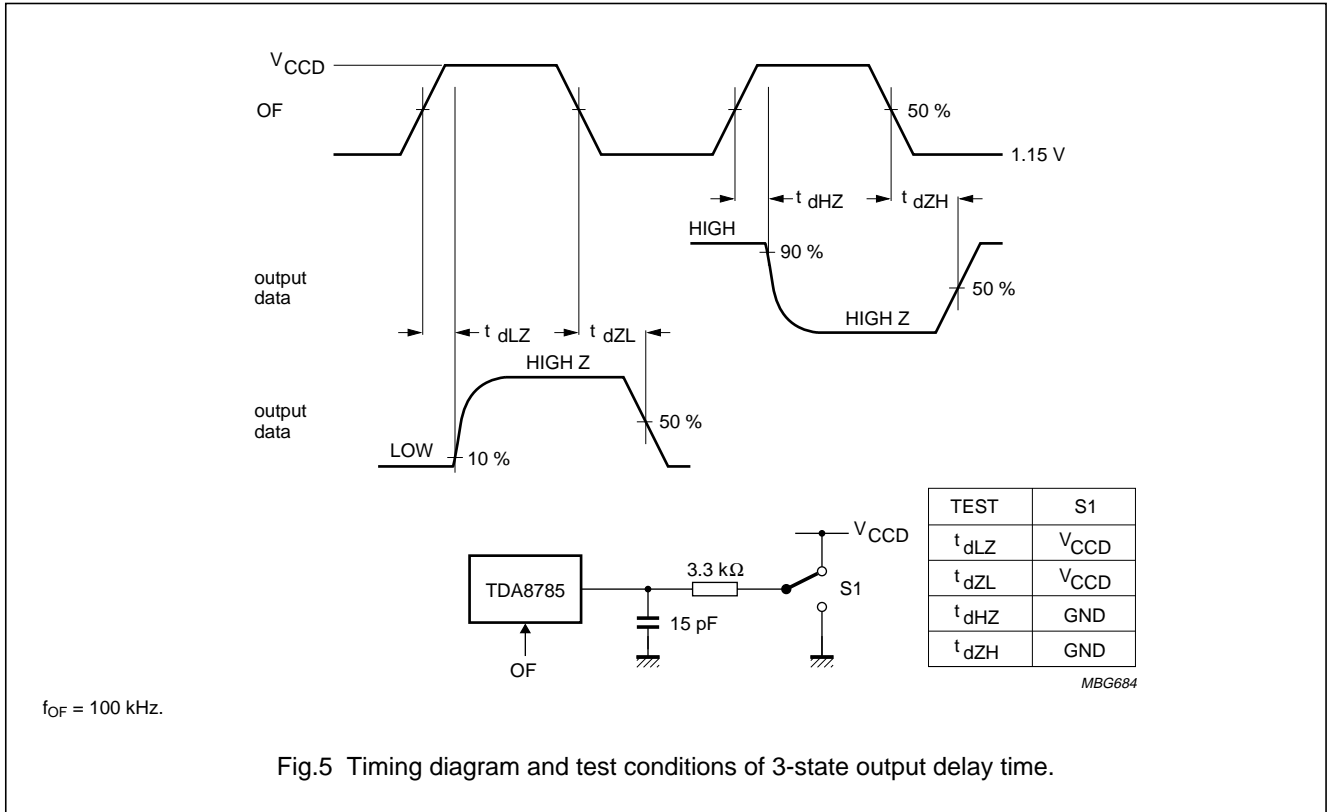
$V_{CCD}$

OF

50 %

1.15 V

$t_{dHZ}$

$t_{dZH}$

HIGH

90 %

output data

50 %

HIGH Z

$t_{dLZ}$

$t_{dZL}$

HIGH Z

output data

50 %

LOW

10 %

$V_{CCD}$

3.3 kΩ

TDA8785

S1

15 pF

OF

| TEST | S1 |
|---|---|
| $t_{dLZ}$ | $V_{CCD}$ |
| $t_{dZL}$ | $V_{CCD}$ |
| $t_{dHZ}$ | GND |
| $t_{dZH}$ | GND |

MBG684

$f_{OF}$ = 100 kHz.

Fig.5 Timing diagram and test conditions of 3-state output delay time.